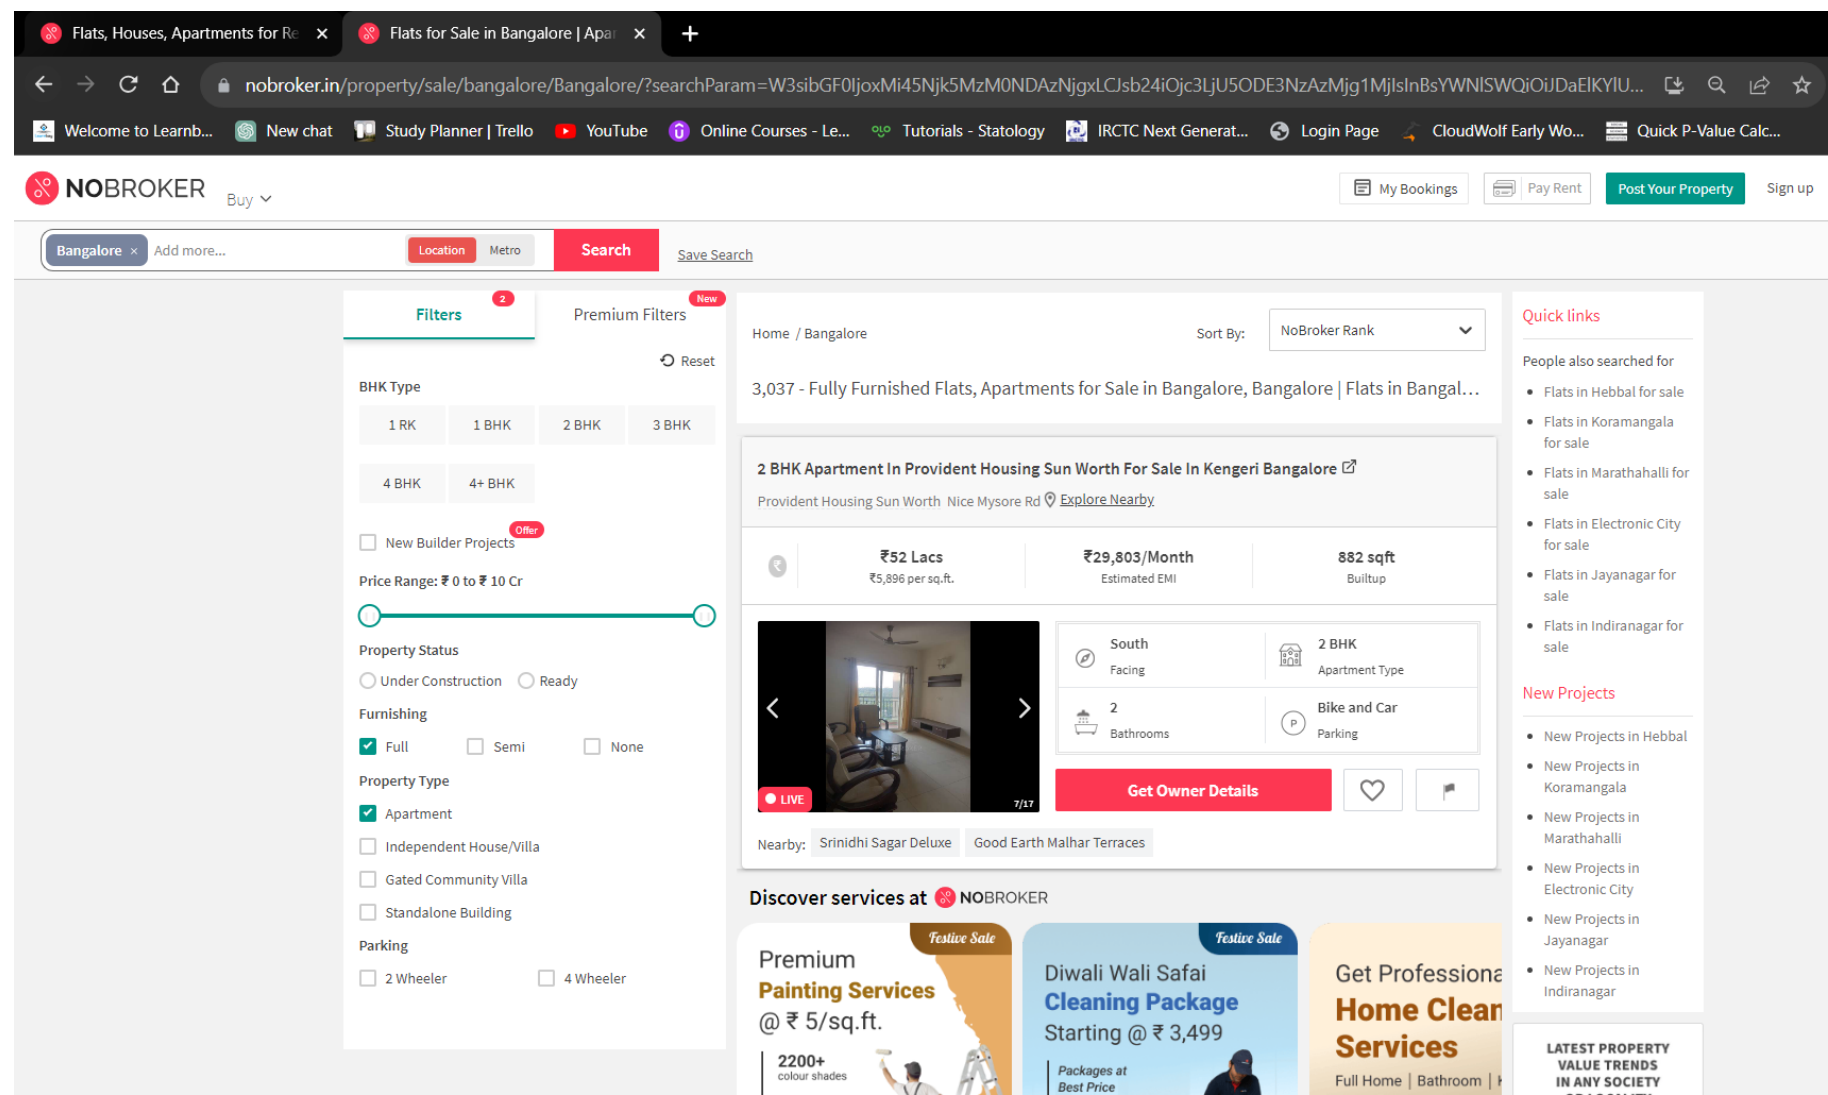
Flats, Houses, Apartments for Re ×
Flats for Sale in Bangalore | Apa ×
+

nobroker.in/property/sale/bangalore/Bangalore/?searchParam=W3sibGF0IjoxMi45Njk5MzM0NDAzNjgxLCJsb24iOjc3LjU5ODE3NzAzMjg1MjlsInBsYWNlSWQiOiJDaElKYlU...

Welcome to Learnb... New chat Study Planner | Trello YouTube Online Courses - Le... Tutorials - Statology IRCTC Next Generat... Login Page CloudWolf Early Wo... Quick P-Value Calc...

NOBROKER Buy
My Bookings Pay Rent Post Your Property Sign up

Bangalore × Add more... Location Metro Search Save Search

Filters 2 Premium Filters New
Reset
BHK Type
1 RK 1 BHK 2 BHK 3 BHK
4 BHK 4+ BHK
New Builder Projects Offer
Price Range: ₹ 0 to ₹ 10 Cr
Property Status
Under Construction Ready
Furnishing
Full Semi None
Property Type
Apartment
Independent House/Villa
Gated Community Villa
Standalone Building
Parking
2 Wheeler 4 Wheeler

Home / Bangalore Sort By: NoBroker Rank
3,037 - Fully Furnished Flats, Apartments for Sale in Bangalore, Bangalore | Flats in Bangal...

2 BHK Apartment In Provident Housing Sun Worth For Sale In Kengeri Bangalore
Provident Housing Sun Worth Nice Mysore Rd Explore Nearby
₹52 Lacs
₹5,896 per sq.ft.
₹29,803/Month
Estimated EMI
882 sqft
Builtup
LIVE 7/17
South
Facing
2 BHK
Apartment Type
2
Bathrooms
Bike and Car
Parking
Get Owner Details
Nearby: Srinidhi Sagar Deluxe Good Earth Malhar Terraces

Discover services at NOBROKER
Festive Sale
Premium
Painting Services
@ ₹ 5/sq.ft.
2200+
colour shades
Festive Sale
Diwali Wali Safai
Cleaning Package
Starting @ ₹ 3,499
Packages at
Best Price
Get Professiona
Home Clean
Services
Full Home | Bathroom |

Quick links
People also searched for
Flats in Hebbal for sale
Flats in Koramangala for sale
Flats in Marathahalli for sale
Flats in Electronic City for sale
Flats in Jayanagar for sale
Flats in Indiranagar for sale
New Projects
New Projects in Hebbal
New Projects in Koramangala
New Projects in Marathahalli
New Projects in Electronic City
New Projects in Jayanagar
New Projects in Indiranagar
LATEST PROPERTY VALUE TRENDS IN ANY SOCIETY